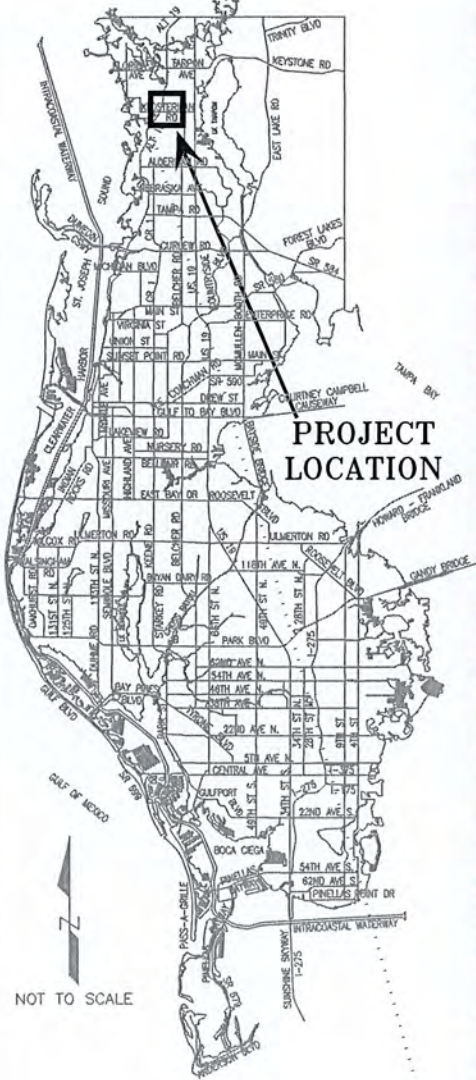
ALT 19
TRINITY BLVD
TARPON AVE
KEYSTONE RD
INTRACOASTAL WATERWAY
KLOSTERMAN RD
EAST LAKE RD
ALDERMAN RD
NEBRASKA AVE
SOUND
TAMPA RD
FOREST LAKES BLVD
DUNEDIN CSWY
CURLEW RD
ST. JOSEPH
MICHIGAN BLVD
SR 584
BELCHER RD
US 19
COUNTRYSIDE BLVD
SR 580
ENTERPRISE RD
MAIN ST
CR 1
VIRGINIA ST
UNION ST
HARBOR
SUNSET POINT RD
MCMULLEN-BOOTH RD
MAIN ST
TAMPA BAY
SR 590
COURTNEY CAMPBELL CAUSEWAY
DREW ST
GULF TO BAY BLVD
CLEARWATER
LAKEVIEW RD
NURSERY RD
PROJECT LOCATION
BELLEAIR RD
MISSOURI AVE
HIGHLAND AVE
BAYSIDE BRIDGE
EAST BAY DR
ROOSEVELT
HOWARD FRANKLAND BRIDGE
ULMERTON RD
ULMERTON RD
WALSINGHAM
131ST ST N.
125TH ST N.
SEMINOLE BLVD
113TH ST N.
KEENE RD
BELCHER RD
US 19
118TH AVE N.
ROOSEVELT BLVD
GANDY BRIDGE
BRYAN DAIRY RD
STARKEY RD
66TH ST N.
49TH ST N.
28TH ST N.
PARK BLVD
I-275
62ND AVE N.
54TH AVE N.
46TH AVE N.
38TH AVE N.
BAY PINES BLVD
22ND AVE N.
5TH AVE N.
34TH ST N.
GULF BLVD
CENTRAL AVE
I-375
GULF OF MEXICO
SR 699
GULFPORT BLVD
I-175
22ND AVE S.
49TH ST S.
34TH ST S.
BOCA CIEGA
54TH AVE S.
62ND AVE S.
PINELLAS POINT DR
PASS-A-GRILLE
PINELLAS BAYWAY
INTRACOASTAL WATERWAY
SUNSHINE SKYWAY I-275
N
NOT TO SCALE